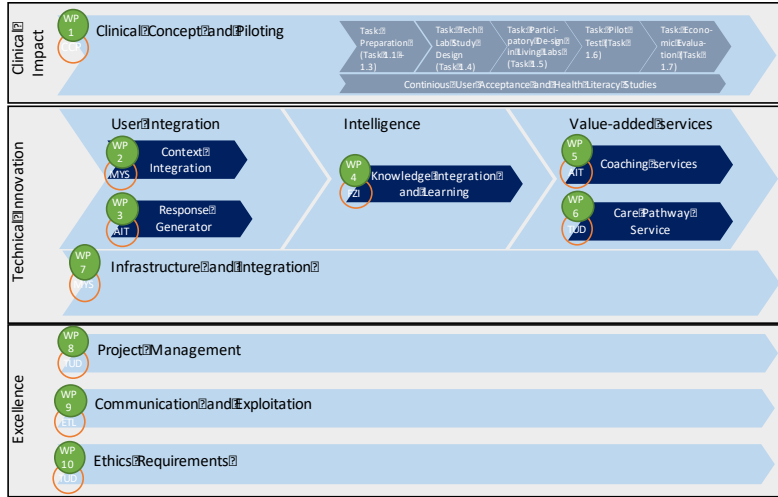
Clinical Impact

WP 1
CCP

Clinical Concept and Piloting

Task Preparation (Task 1.1-1.3)

Task Tech Lab Study Design (Task 1.4)

Task Participatory De-sign in Living Labs (Task 1.5)

Task Pilot Test (Task 1.6)

Task Economic Evaluation (Task 1.7)

Continious User Acceptance and Health Literacy Studies

Technical Innovation

User Integration

WP 2
MYS

Context Integration

WP 3
AIT

Response Generator

Intelligence

WP 4
FZI

Knowledge Integration and Learning

Value-added services

WP 5
AIT

Coaching services

WP 6
TUD

Care Pathway Service

WP 7
MYS

Infrastructure and Integration

Excellence

WP 8
TUD

Project Management

WP 9
ETL

Communication and Exploitation

WP 10
TUD

Ethics Requirements